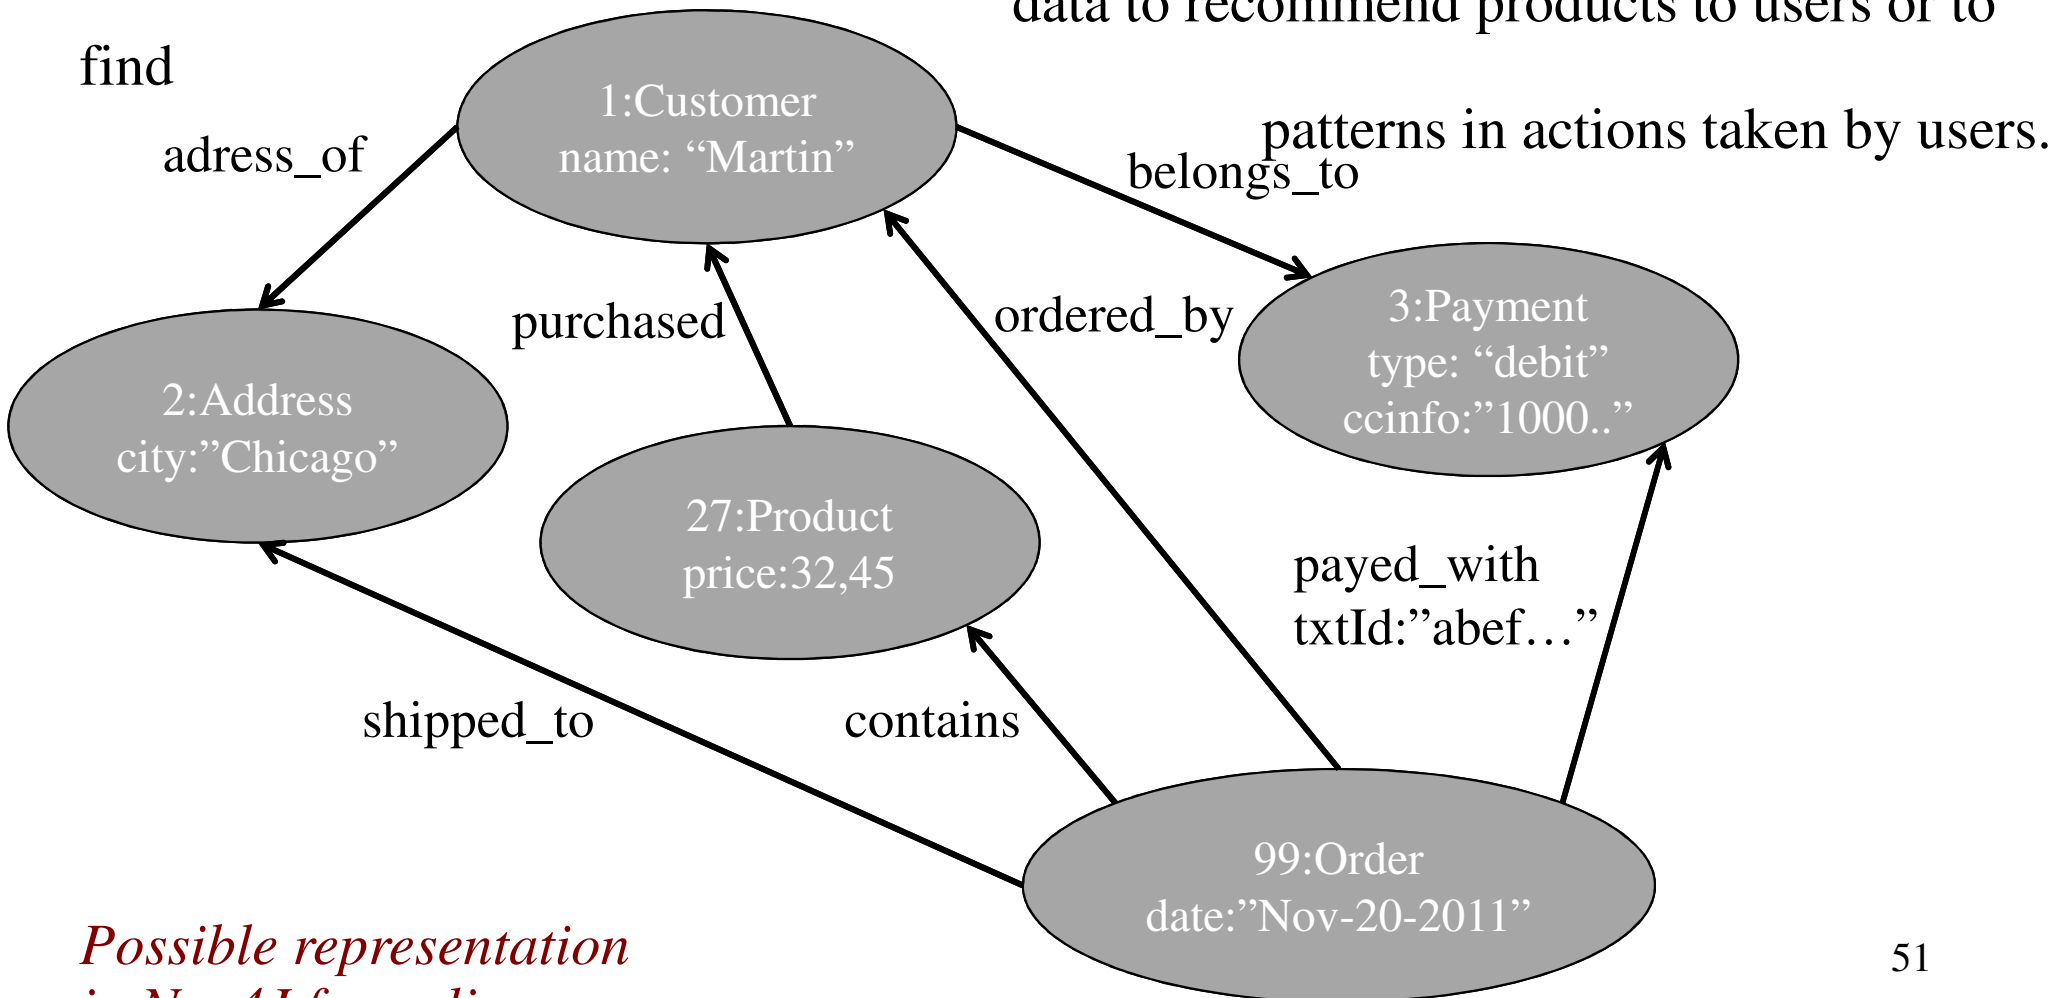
data to recommend products to users or to

find

patterns in actions taken by users.

1:Customer
name: “Martin”

adress_of

belongs_to

2:Address
city:”Chicago”

purchased

ordered_by

3:Payment
type: “debit”
ccinfo:”1000..”

27:Product
price:32,45

payed_with
txtId:”abef…”

shipped_to

contains

99:Order
date:”Nov-20-2011”

Possible representation
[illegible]

51